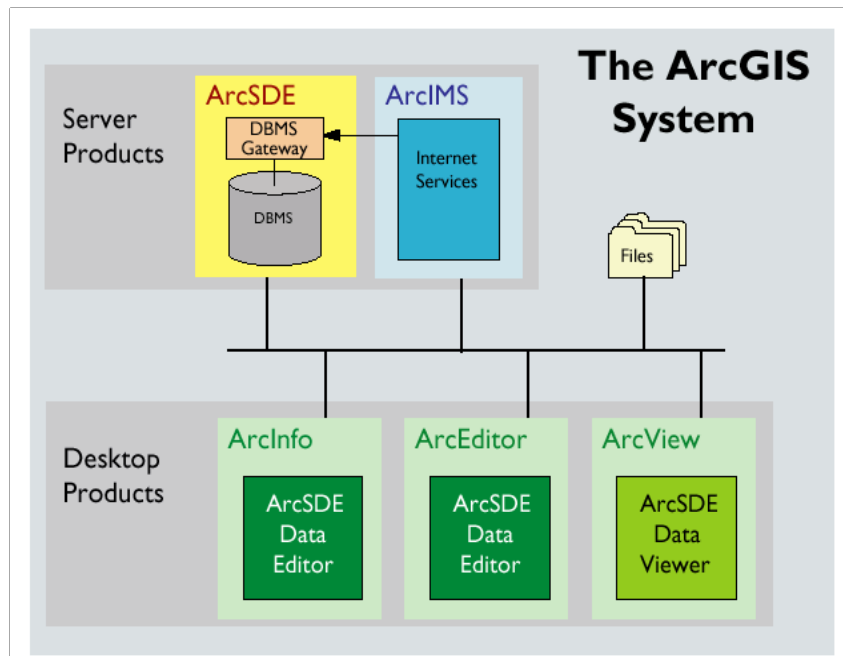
The ArcGIS System

Server Products

ArcSDE

DBMS Gateway

DBMS

ArcIMS

Internet Services

Files

Desktop Products

ArcInfo

ArcSDE Data Editor

ArcEditor

ArcSDE Data Editor

ArcView

ArcSDE Data Viewer